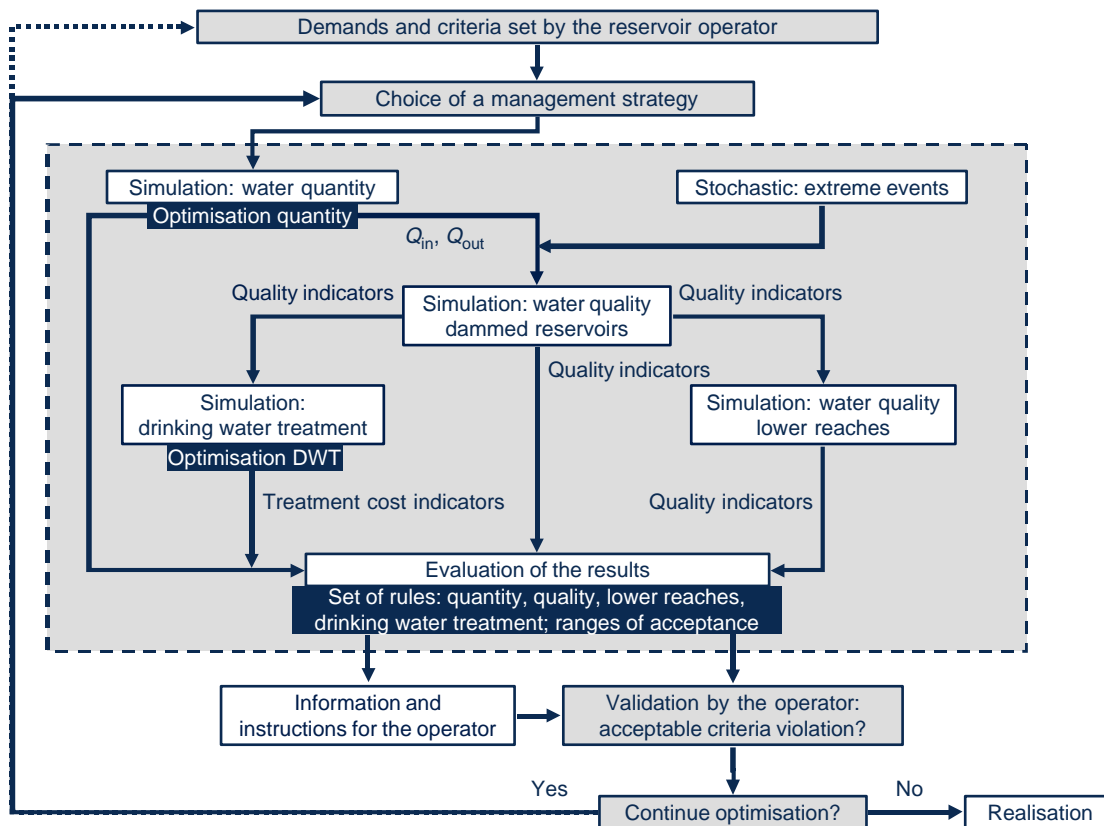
Demands and criteria set by the reservoir operator

Choice of a management strategy

Simulation: water quantity

Optimisation quantity

Stochastic: extreme events

$Q_{in}$, $Q_{out}$

Quality indicators

Simulation: water quality dammed reservoirs

Quality indicators

Quality indicators

Simulation: drinking water treatment

Optimisation DWT

Simulation: water quality lower reaches

Treatment cost indicators

Quality indicators

Evaluation of the results

Set of rules: quantity, quality, lower reaches, drinking water treatment; ranges of acceptance

Information and instructions for the operator

Validation by the operator: acceptable criteria violation?

Yes

No

Continue optimisation?

Realisation